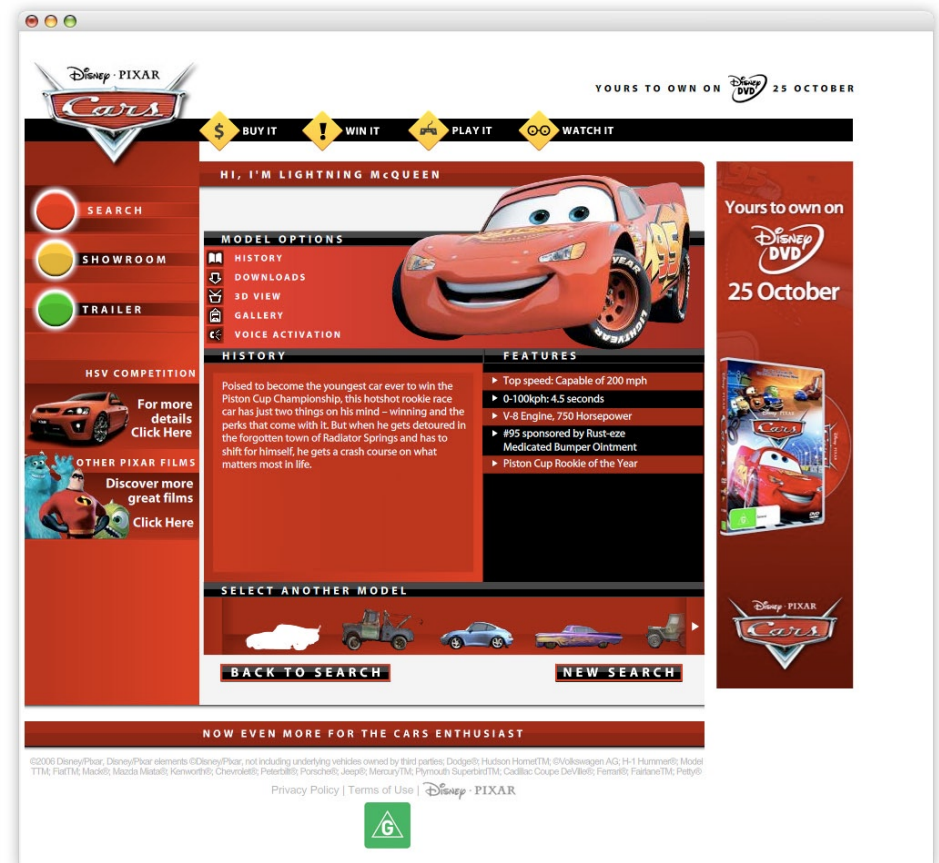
Disney · PIXAR
Cars

YOURS TO OWN ON Disney DVD 25 OCTOBER

BUY IT
WIN IT
PLAY IT
WATCH IT

SEARCH
SHOWROOM
TRAILER

HSV COMPETITION
For more details Click Here

OTHER PIXAR FILMS
Discover more great films
Click Here

HI, I'M LIGHTNING McQUEEN

MODEL OPTIONS
HISTORY
DOWNLOADS
3D VIEW
GALLERY
VOICE ACTIVATION

HISTORY
Poised to become the youngest car ever to win the Piston Cup Championship, this hotshot rookie race car has just two things on his mind – winning and the perks that come with it. But when he gets detoured in the forgotten town of Radiator Springs and has to shift for himself, he gets a crash course on what matters most in life.

FEATURES
Top speed: Capable of 200 mph
0-100kph: 4.5 seconds
V-8 Engine, 750 Horsepower
#95 sponsored by Rust-eze Medicated Bumper Ointment
Piston Cup Rookie of the Year

SELECT ANOTHER MODEL

BACK TO SEARCH
NEW SEARCH

Yours to own on
Disney DVD
25 October

Disney · PIXAR
Cars

NOW EVEN MORE FOR THE CARS ENTHUSIAST

©2006 Disney/Pixar; Disney/Pixar elements ©Disney/Pixar, not including underlying vehicles owned by third parties; Dodge®; Hudson HornetTM; ©Volkswagen AG; H-1 Hummer®; Model TTM; FiatTM; Mack®; Mazda Miata®; Kenworth®; Chevrolet®; Peterbilt®; Porsche®; Jeep®; MercuryTM; Plymouth SuperbirdTM; Cadillac Coupe DeVille®; Ferrari®; FairlaneTM; Petty®

Privacy Policy | Terms of Use | Disney · PIXAR

G